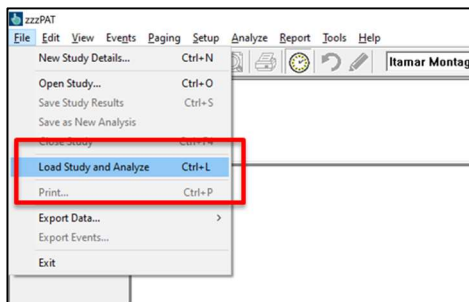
zzzPAT
File Edit View Events Paging Setup Analyze Report Tools Help
New Study Details... Ctrl+N
Open Study... Ctrl+O
Save Study Results Ctrl+S
Save as New Analysis
Close Study Ctrl+F4
Load Study and Analyze Ctrl+L
Print... Ctrl+P
Export Data... >
Export Events...
Exit
Itamar Montag